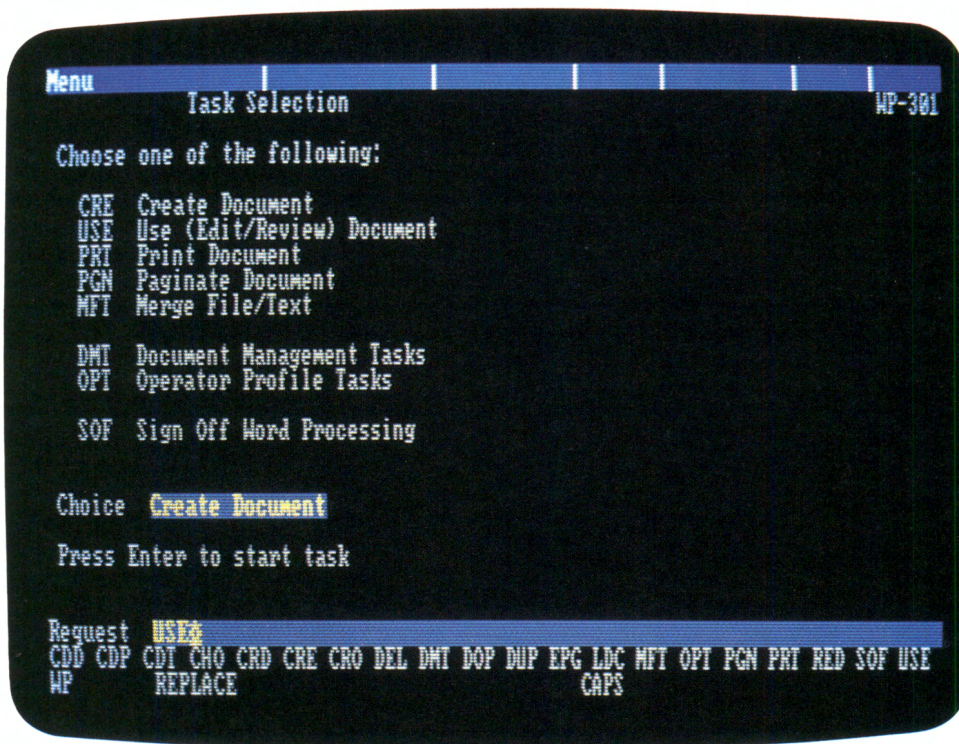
Menu
Task Selection
WP-301

Choose one of the following:

CRE Create Document
USE Use (Edit/Review) Document
PRT Print Document
PGN Paginate Document
MFT Merge File/Text

DMT Document Management Tasks
OPT Operator Profile Tasks

SOF Sign Off Word Processing

Choice Create Document

Press Enter to start task

Request USE
CDD CDP CDT CHO CRD CRE CRO DEL DMT DOP DUP EPG LDC MFT OPT PGN PRT RED SOF USE
WP REPLACE CAPS